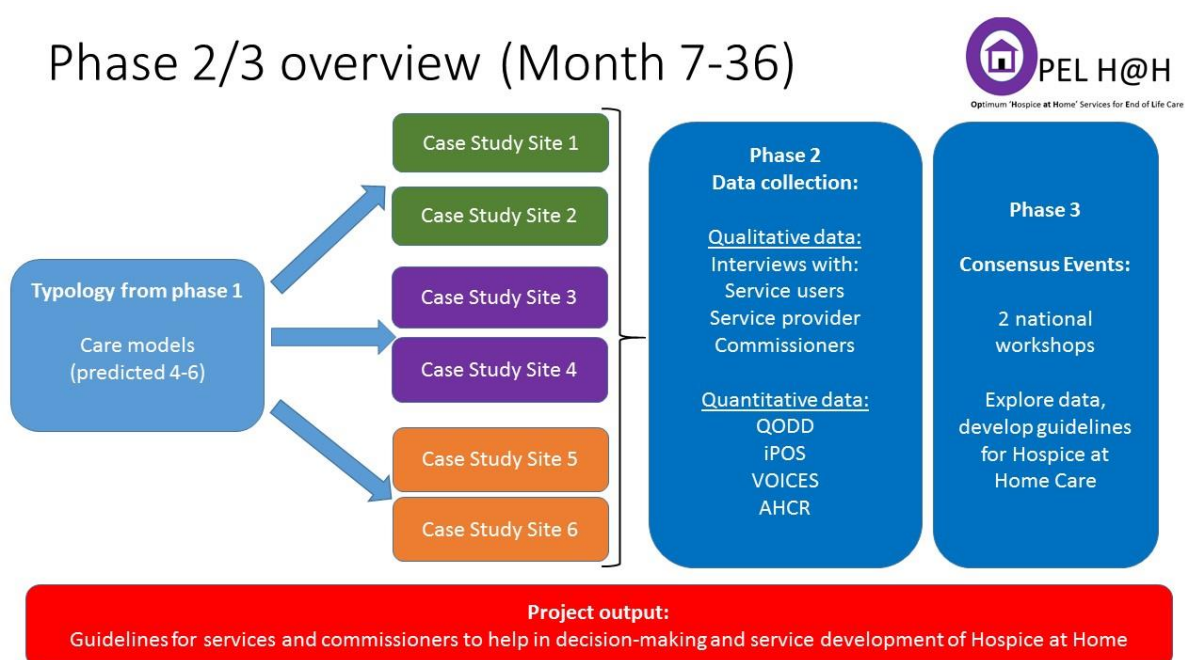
Phase 2/3 overview (Month 7-36)

OPEL H@H
Optimum 'Hospice at Home' Services for End of Life Care

Typology from phase 1

Care models (predicted 4-6)

Case Study Site 1

Case Study Site 2

Case Study Site 3

Case Study Site 4

Case Study Site 5

Case Study Site 6

Phase 2
Data collection:

Qualitative data:
Interviews with:
Service users
Service provider
Commissioners

Quantitative data:
QODD
iPOS
VOICES
AHCR

Phase 3

Consensus Events:

2 national workshops

Explore data, develop guidelines for Hospice at Home Care

Project output:
Guidelines for services and commissioners to help in decision-making and service development of Hospice at Home